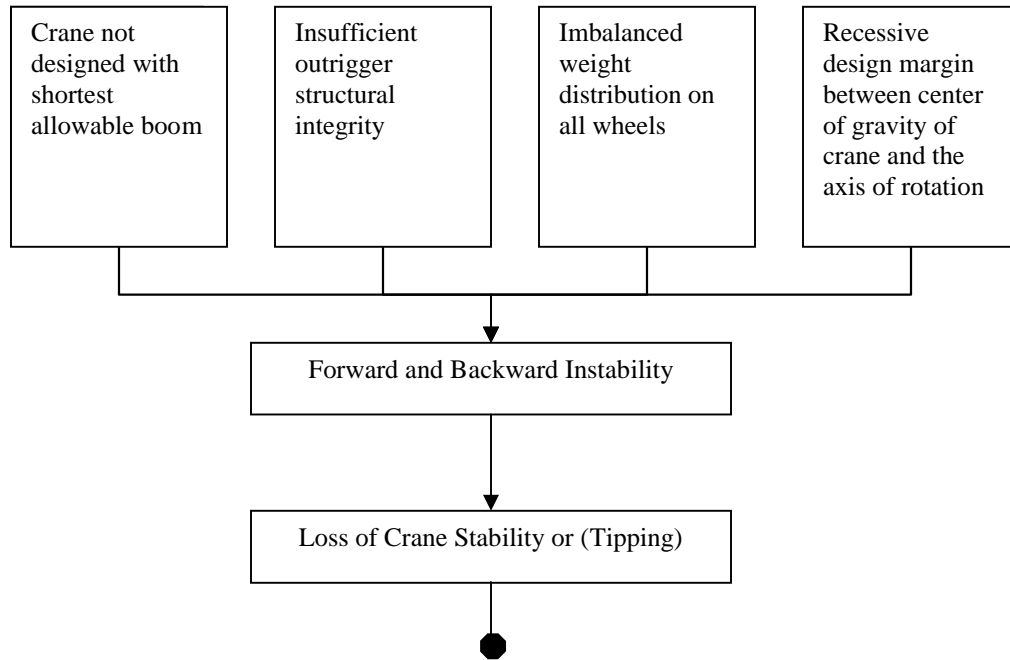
Crane not designed with shortest allowable boom

Insufficient outrigger structural integrity

Imbalanced weight distribution on all wheels

Recessive design margin between center of gravity of crane and the axis of rotation

Forward and Backward Instability

Loss of Crane Stability or (Tipping)